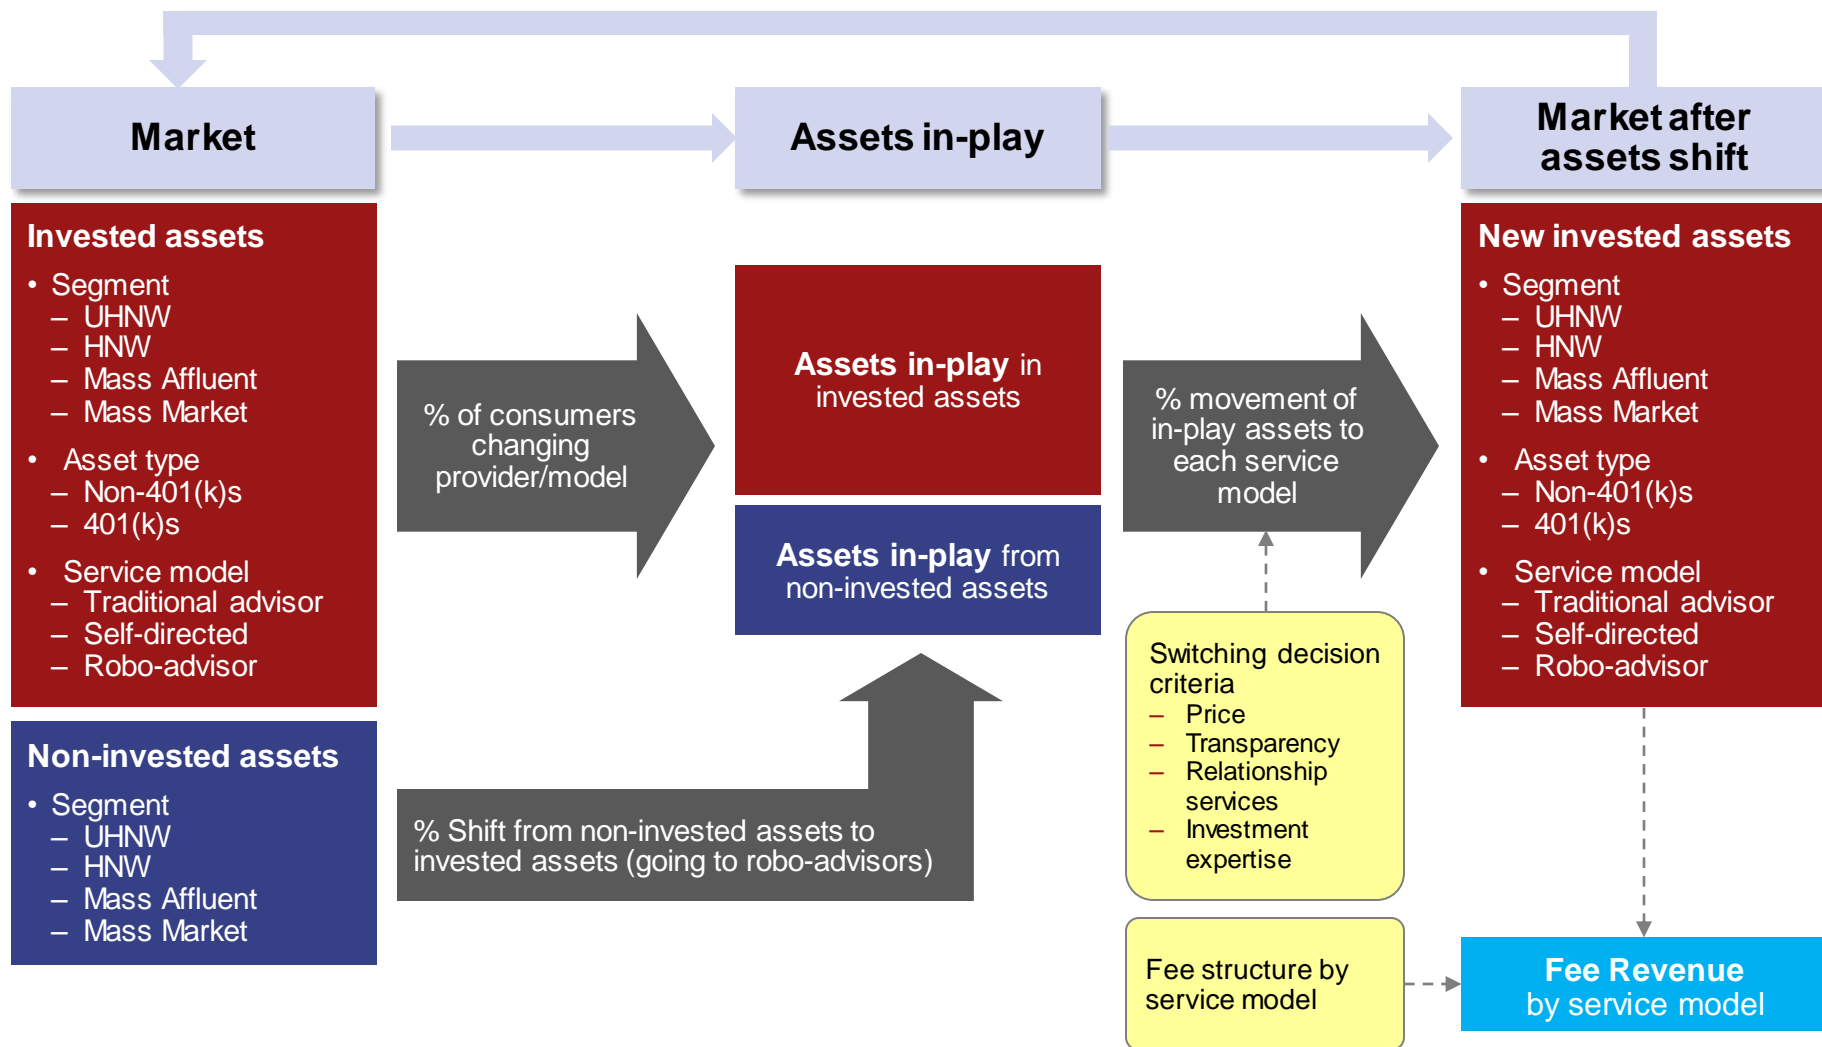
Market

Invested assets
• Segment
– UHNW
– HNW
– Mass Affluent
– Mass Market
• Asset type
– Non-401(k)s
– 401(k)s
• Service model
– Traditional advisor
– Self-directed
– Robo-advisor

Non-invested assets
• Segment
– UHNW
– HNW
– Mass Affluent
– Mass Market

% of consumers changing provider/model

% Shift from non-invested assets to invested assets (going to robo-advisors)

Assets in-play

Assets in-play in invested assets

Assets in-play from non-invested assets

% movement of in-play assets to each service model

Switching decision criteria
– Price
– Transparency
– Relationship services
– Investment expertise

Fee structure by service model

Market after assets shift

New invested assets
• Segment
– UHNW
– HNW
– Mass Affluent
– Mass Market
• Asset type
– Non-401(k)s
– 401(k)s
• Service model
– Traditional advisor
– Self-directed
– Robo-advisor

Fee Revenue by service model